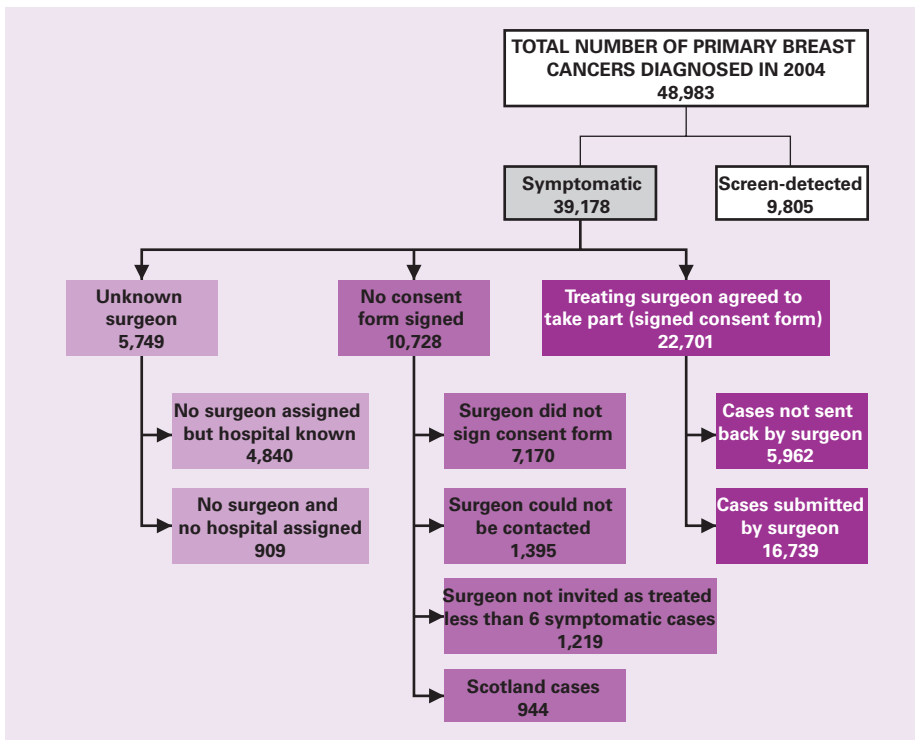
TOTAL NUMBER OF PRIMARY BREAST CANCERS DIAGNOSED IN 2004
48,983

Symptomatic
39,178

Screen-detected
9,805

Unknown surgeon
5,749

No consent form signed
10,728

Treating surgeon agreed to take part (signed consent form)
22,701

No surgeon assigned but hospital known
4,840

No surgeon and no hospital assigned
909

Surgeon did not sign consent form
7,170

Surgeon could not be contacted
1,395

Surgeon not invited as treated less than 6 symptomatic cases
1,219

Scotland cases
944

Cases not sent back by surgeon
5,962

Cases submitted by surgeon
16,739